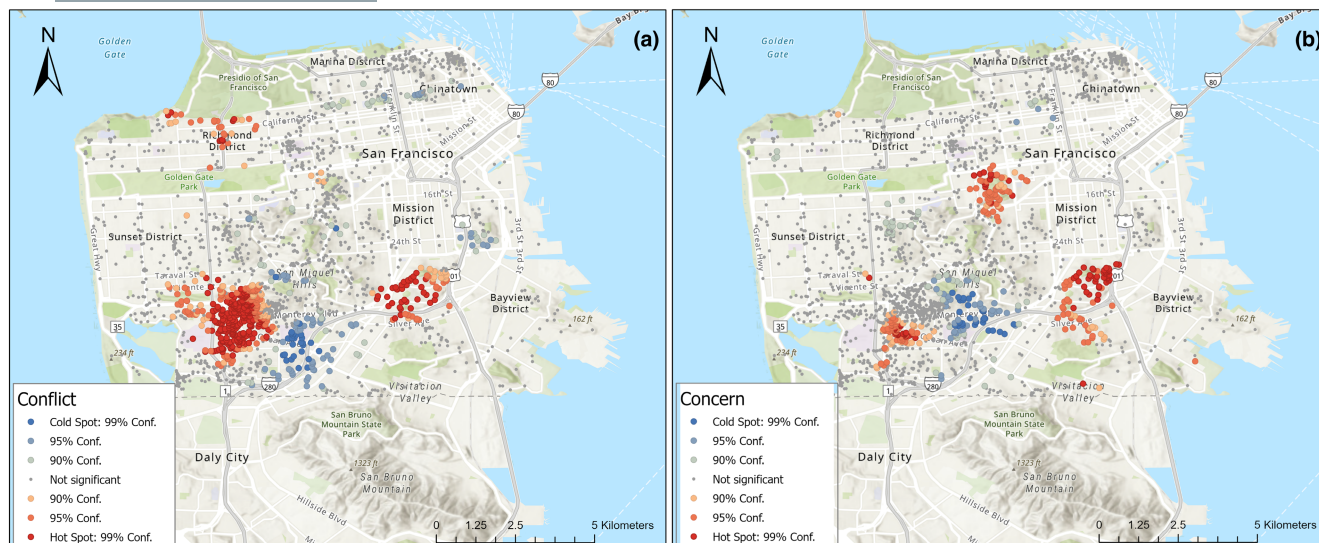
N

(a)

Golden Gate

Presidio of San Francisco

Marina District

Chinatown

80

California St

Franklin St

Mission St

Richmond District

San Francisco

Golden Gate Park

16th St

Mission District

Sunset District

Great Hwy

24th St

3rd St

101

Taraval St

Vicente St

San Miguel Hills

Monterey Blvd

Bayview District

35

Silver Ave

162 ft

234 ft

280

1

Visitacion Valley

San Bruno Mountain State Park

Daly City

1323 ft

San Bruno Mountain

Hillside Blvd

Conflict
Cold Spot: 99% Conf.
95% Conf.
90% Conf.
Not significant
90% Conf.
95% Conf.
Hot Spot: 99% Conf.

0 1.25 2.5 5 Kilometers

N

(b)

Golden Gate

Presidio of San Francisco

Marina District

Chinatown

80

California St

Franklin St

Mission St

Richmond District

San Francisco

Golden Gate Park

16th St

Mission District

Sunset District

Great Hwy

24th St

3rd St

101

Taraval St

Vicente St

San Miguel Hills

Monterey Blvd

Bayview District

35

Silver Ave

162 ft

234 ft

280

1

Visitacion Valley

San Bruno Mountain State Park

Daly City

1323 ft

San Bruno Mountain

Hillside Blvd

Concern
Cold Spot: 99% Conf.
95% Conf.
90% Conf.
Not significant
90% Conf.
95% Conf.
Hot Spot: 99% Conf.

0 1.25 2.5 5 Kilometers